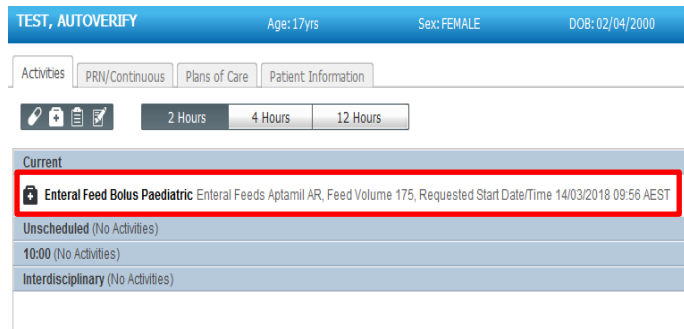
TEST, AUTOVERIFY Age: 17yrs Sex: FEMALE DOB: 02/04/2000

Activities PRN/Continuous Plans of Care Patient Information

2 Hours 4 Hours 12 Hours

Current

Enteral Feed Bolus Paediatric Enteral Feeds Aptamil AR, Feed Volume 175, Requested Start Date/Time 14/03/2018 09:56 AEST

Unscheduled (No Activities)

10:00 (No Activities)

Interdisciplinary (No Activities)